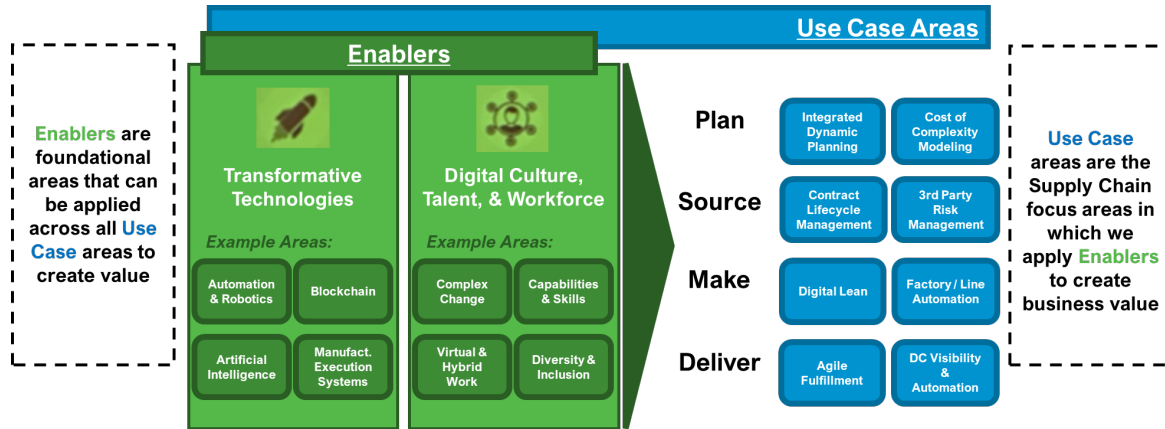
Use Case Areas

Enablers

Enablers are foundational areas that can be applied across all Use Case areas to create value

Transformative Technologies

Example Areas:

Automation & Robotics

Blockchain

Artificial Intelligence

Manufact. Execution Systems

Digital Culture, Talent, & Workforce

Example Areas:

Complex Change

Capabilities & Skills

Virtual & Hybrid Work

Diversity & Inclusion

Plan

Integrated Dynamic Planning

Cost of Complexity Modeling

Source

Contract Lifecycle Management

3rd Party Risk Management

Make

Digital Lean

Factory / Line Automation

Deliver

Agile Fulfillment

DC Visibility & Automation

Use Case areas are the Supply Chain focus areas in which we apply Enablers to create business value